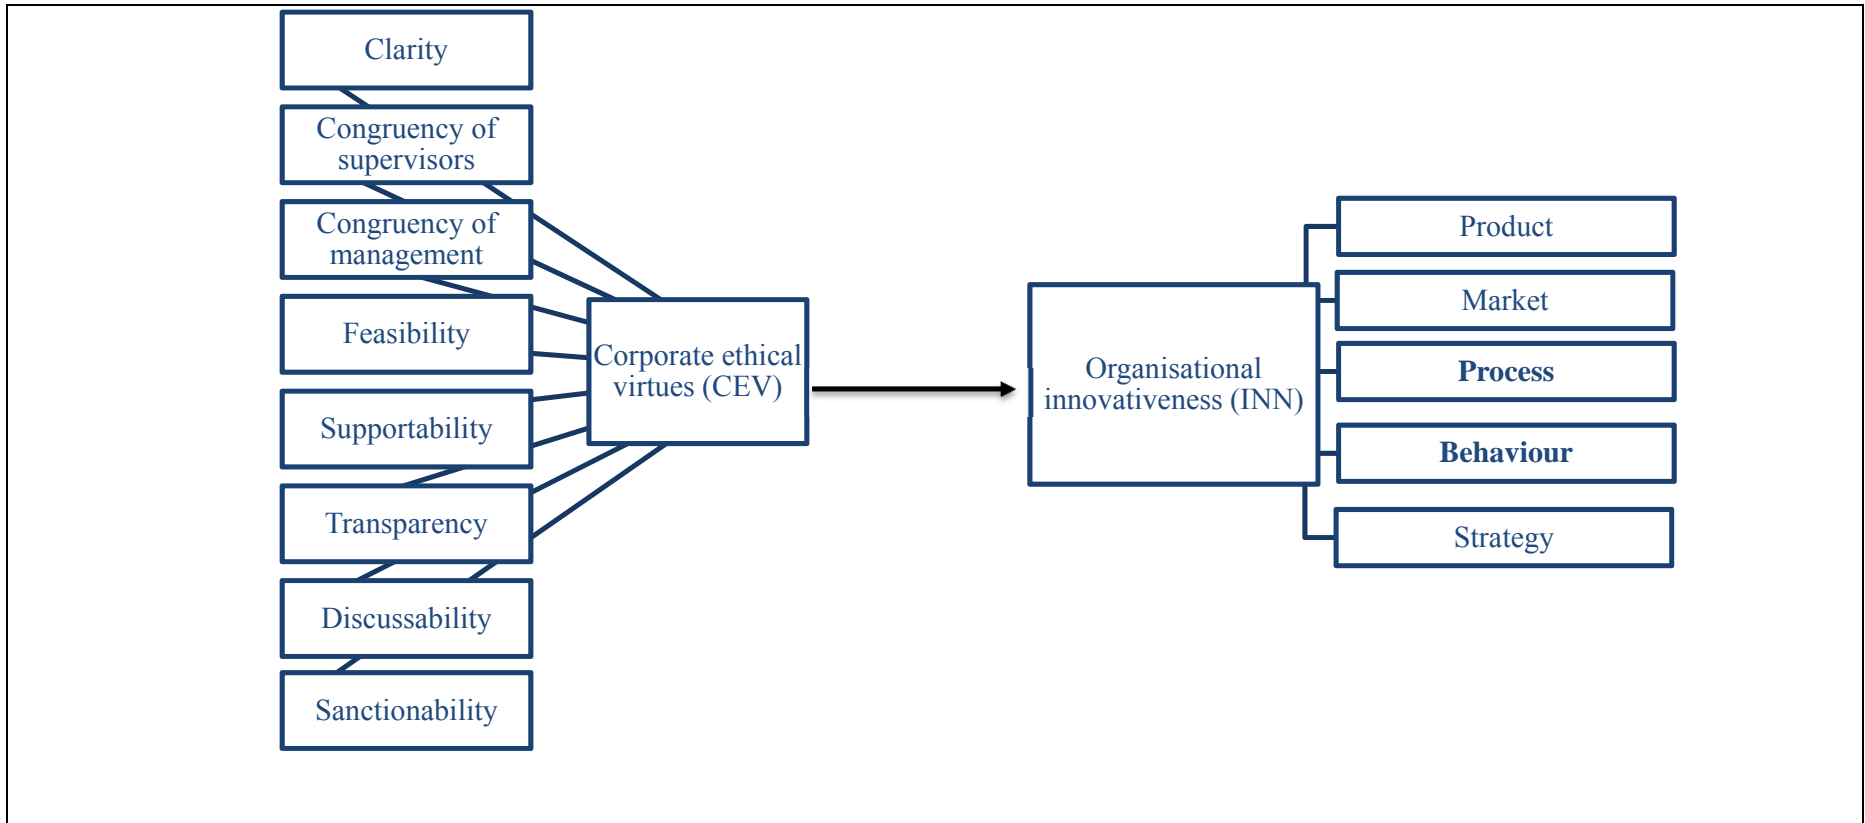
Clarity

Congruency of supervisors

Congruency of management

Feasibility

Supportability

Transparency

Discussability

Sanctionability

Corporate ethical virtues (CEV)

Organisational innovativeness (INN)

Product

Market

**Process**

**Behaviour**

Strategy